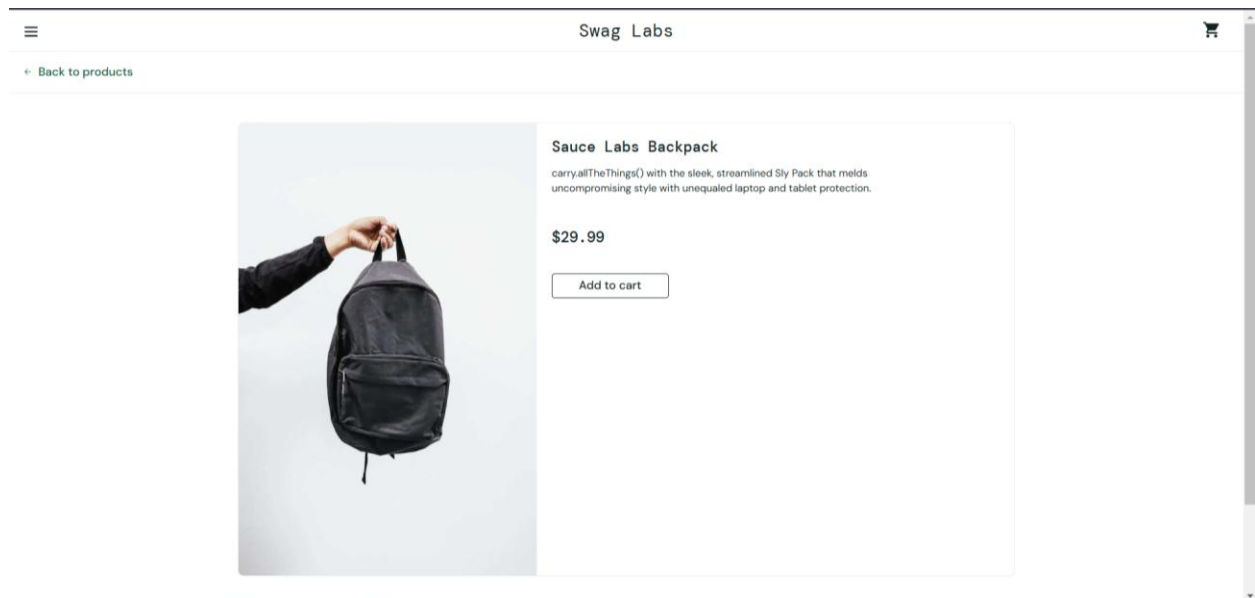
Swag Labs

← Back to products

Sauce Labs Backpack

carry.allTheThings() with the sleek, streamlined Sly Pack that melds uncompromising style with unequaled laptop and tablet protection.

$29.99

Add to cart